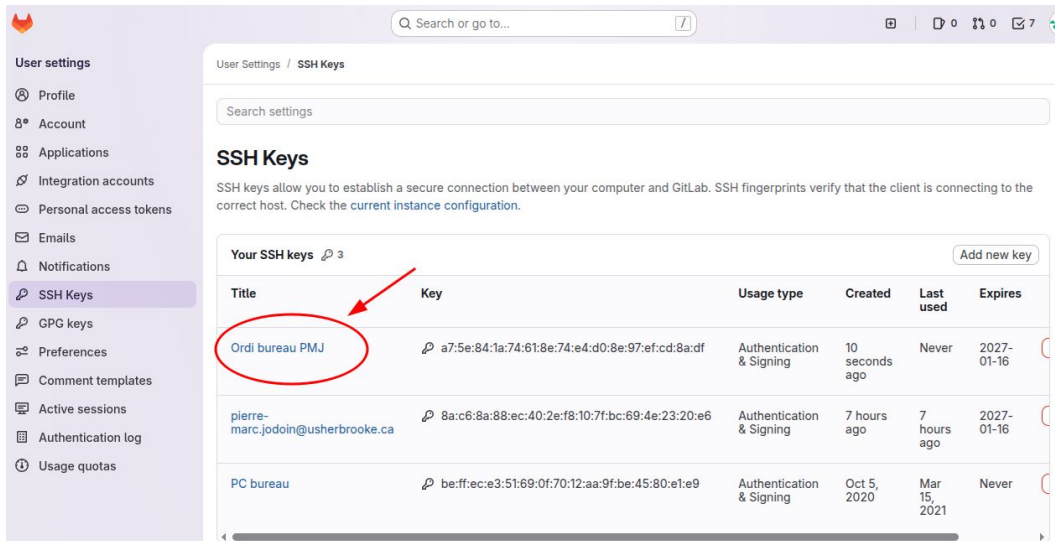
Search or go to... /

0 0 7

User settings

Profile
Account
Applications
Integration accounts
Personal access tokens
Emails
Notifications
SSH Keys
GPG keys
Preferences
Comment templates
Active sessions
Authentication log
Usage quotas

User Settings / SSH Keys

Search settings

SSH Keys

SSH keys allow you to establish a secure connection between your computer and GitLab. SSH fingerprints verify that the client is connecting to the correct host. Check the current instance configuration.

Your SSH keys 3

Add new key

| Title | Key | Usage type | Created | Last used | Expires |
|---|---|---|---|---|---|
| Ordi bureau PMJ | a7:5e:84:1a:74:61:8e:74:e4:d0:8e:97:ef:cd:8a:df | Authentication & Signing | 10 seconds ago | Never | 2027-01-16 |
| pierre-marc.jodoin@usherbrooke.ca | 8a:c6:8a:88:ec:40:2e:f8:10:7f:bc:69:4e:23:20:e6 | Authentication & Signing | 7 hours ago | 7 hours ago | 2027-01-16 |
| PC bureau | be:ff:ec:e3:51:69:0f:70:12:aa:9f:be:45:80:e1:e9 | Authentication & Signing | Oct 5, 2020 | Mar 15, 2021 | Never |